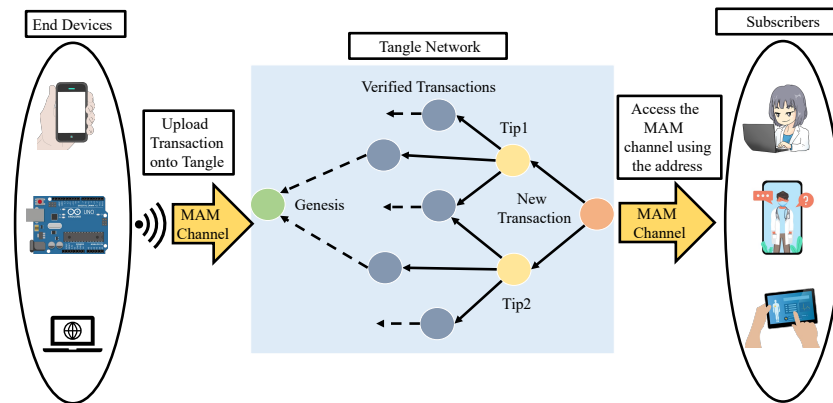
End Devices

Upload Transaction onto Tangle

MAM Channel

Tangle Network

Verified Transactions

Tip1

Genesis

New Transaction

Tip2

Access the MAM channel using the address

MAM Channel

Subscribers